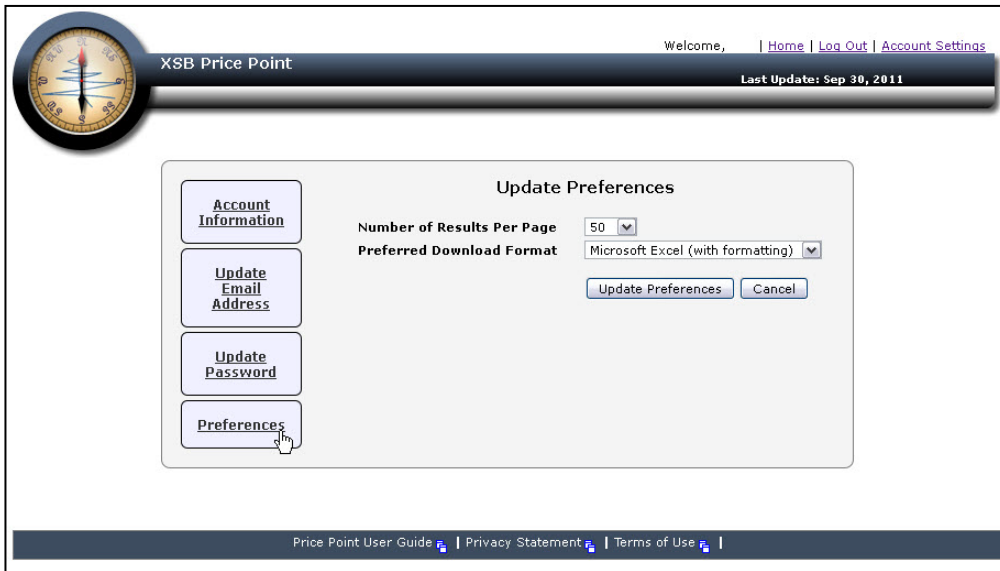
Welcome, | Home | Log Out | Account Settings

XSB Price Point

Last Update: Sep 30, 2011

Account Information

Update Email Address

Update Password

Preferences

Update Preferences

Number of Results Per Page 50

Preferred Download Format Microsoft Excel (with formatting)

Update Preferences Cancel

Price Point User Guide | Privacy Statement | Terms of Use |